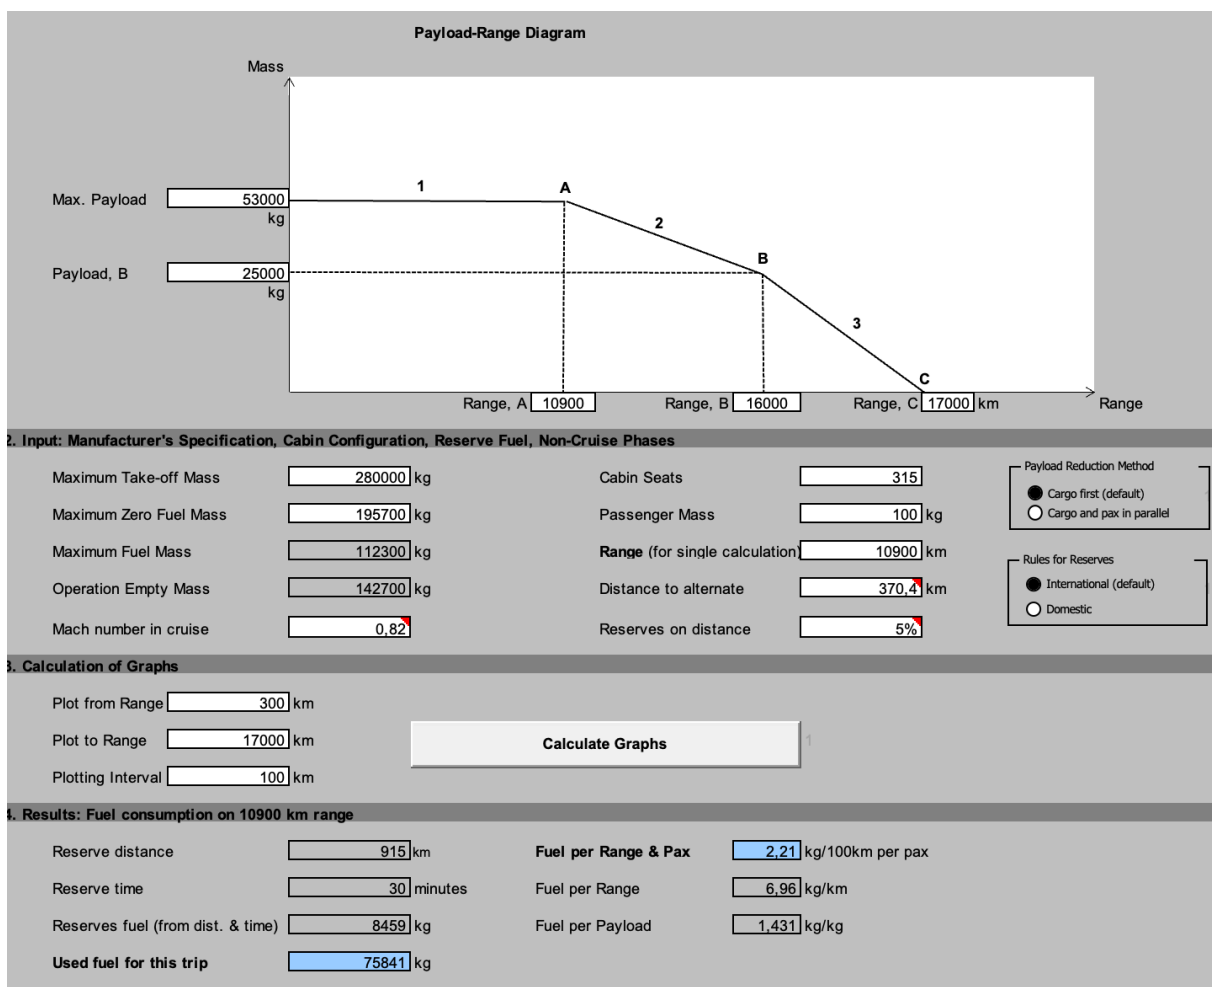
Payload-Range Diagram

Mass

Max. Payload 53000 kg

Payload, B 25000 kg

1

A

2

B

3

C

Range, A 10900

Range, B 16000

Range, C 17000 km

Range

2. Input: Manufacturer's Specification, Cabin Configuration, Reserve Fuel, Non-Cruise Phases

Maximum Take-off Mass 280000 kg

Maximum Zero Fuel Mass 195700 kg

Maximum Fuel Mass 112300 kg

Operation Empty Mass 142700 kg

Mach number in cruise 0,82

Cabin Seats 315

Passenger Mass 100 kg

Range (for single calculation) 10900 km

Distance to alternate 370,4 km

Reserves on distance 5%

Payload Reduction Method

Cargo first (default)

Cargo and pax in parallel

Rules for Reserves

International (default)

Domestic

3. Calculation of Graphs

Plot from Range 300 km

Plot to Range 17000 km

Plotting Interval 100 km

Calculate Graphs

1

4. Results: Fuel consumption on 10900 km range

Reserve distance 915 km

Reserve time 30 minutes

Reserves fuel (from dist. & time) 8459 kg

Used fuel for this trip 75841 kg

Fuel per Range & Pax 2,21 kg/100km per pax

Fuel per Range 6,96 kg/km

Fuel per Payload 1,431 kg/kg